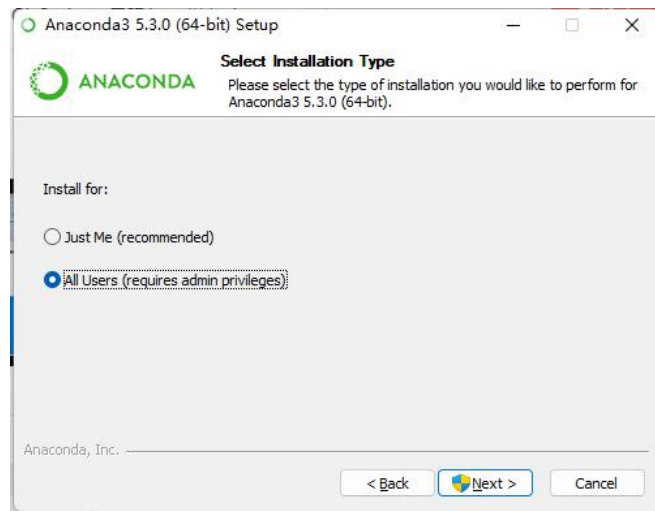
Anaconda3 5.3.0 (64-bit) Setup

ANACONDA

Select Installation Type

Please select the type of installation you would like to perform for Anaconda3 5.3.0 (64-bit).

Install for:

Just Me (recommended)

All Users (requires admin privileges)

Anaconda, Inc.

< Back

Next >

Cancel